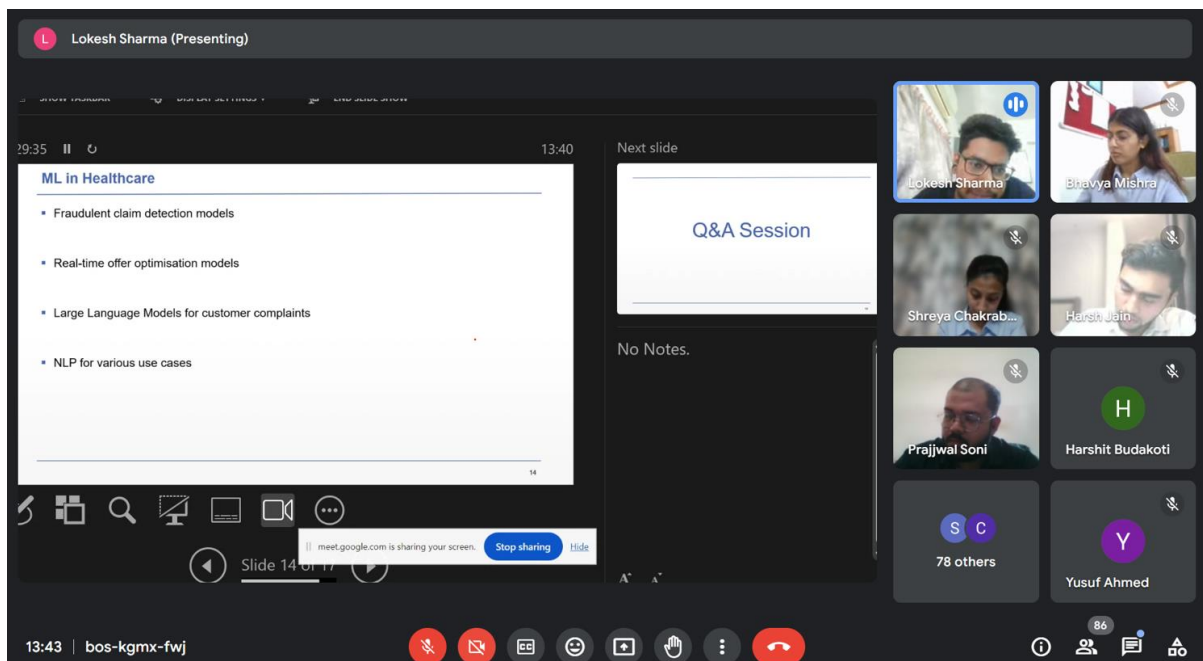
L Lokesh Sharma (Presenting)

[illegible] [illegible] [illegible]

29:35 13:40

ML in Healthcare

- Fraudulent claim detection models
- Real-time offer optimisation models
- Large Language Models for customer complaints
- NLP for various use cases

14

Next slide

Q&A Session

No Notes.

Slide 14 of 17

meet.google.com is sharing your screen. Stop sharing Hide

Lokesh Sharma
Bhavya Mishra
Shreya Chakrab...
Harsh Jain
Prajjwal Soni
H
Harshit Budakoti
S C
78 others
Y
Yusuf Ahmed

13:43 | bos-kgmx-fwj

86